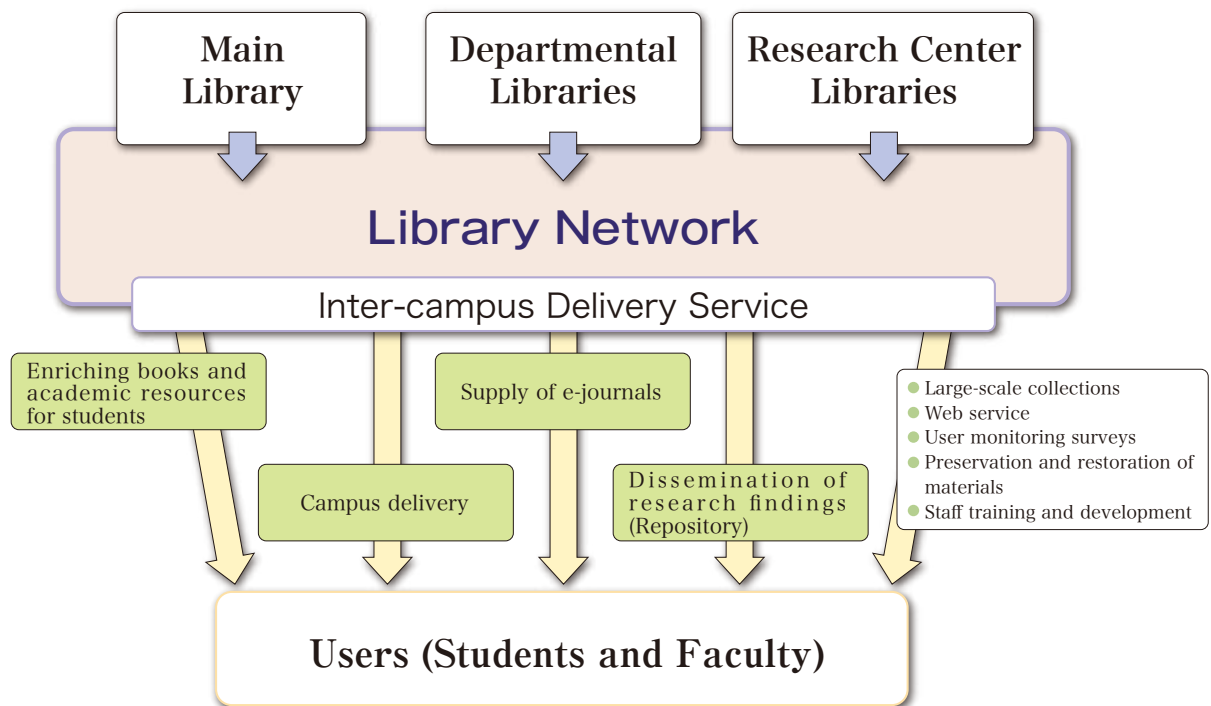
Main Library

Departmental Libraries

Research Center Libraries

Library Network

Inter-campus Delivery Service

Enriching books and academic resources for students

Supply of e-journals

Large-scale collections
Web service
User monitoring surveys
Preservation and restoration of materials
Staff training and development

Campus delivery

Dissemination of research findings (Repository)

Users (Students and Faculty)